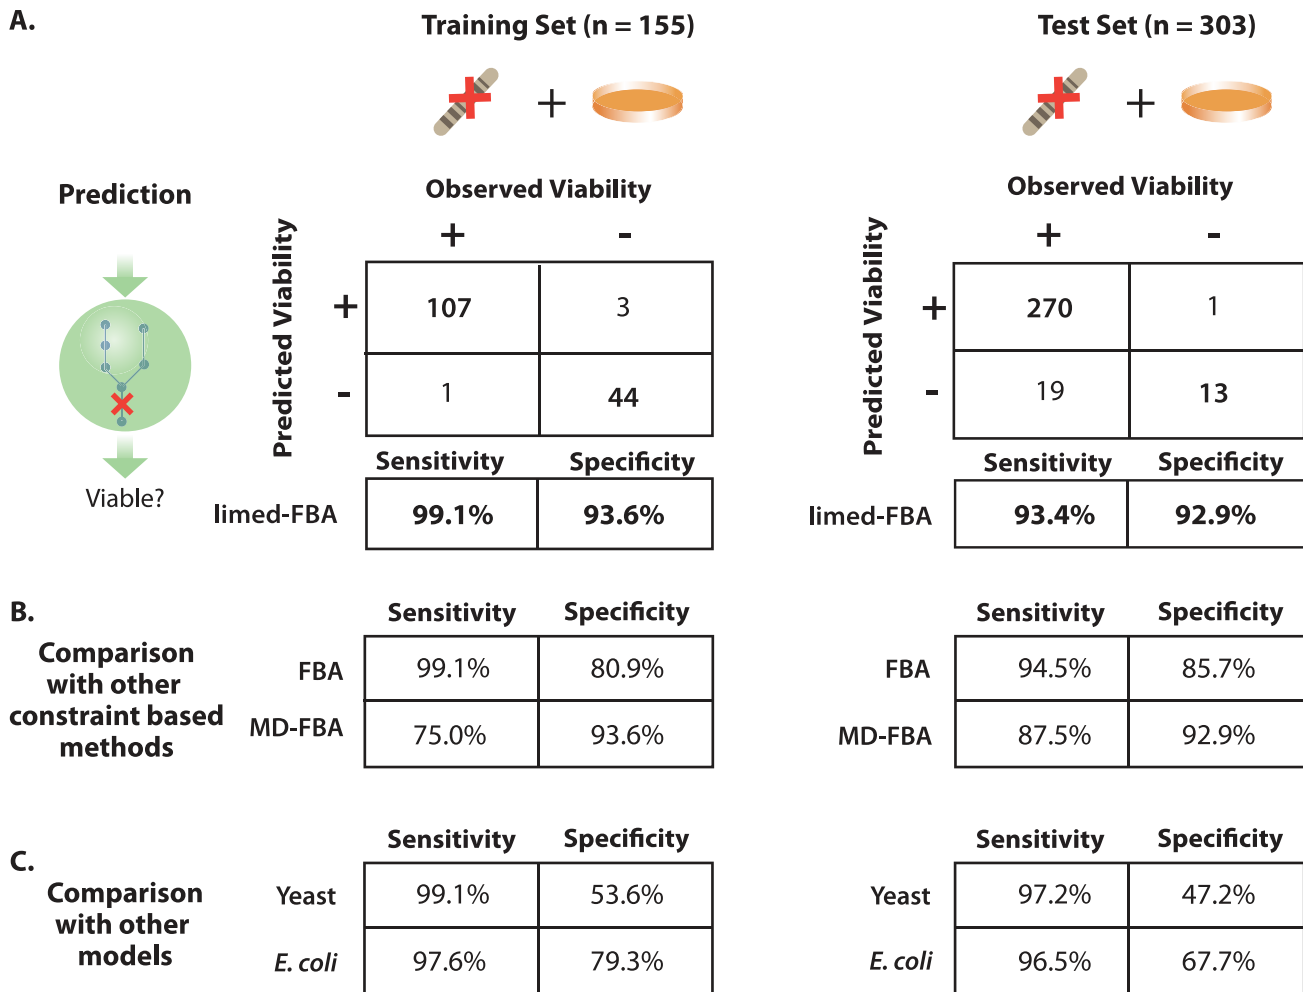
A.

Training Set (n = 155)

+

Test Set (n = 303)

+

Prediction

Viable?

Observed Viability

Predicted Viability

|   | + | - |
|---|---|---|
| + | 107 | 3 |
| - | 1 | 44 |

|   | Sensitivity | Specificity |
|---|---|---|
| limed-FBA | 99.1% | 93.6% |

Observed Viability

Predicted Viability

|   | + | - |
|---|---|---|
| + | 270 | 1 |
| - | 19 | 13 |

|   | Sensitivity | Specificity |
|---|---|---|
| limed-FBA | 93.4% | 92.9% |

B.

Comparison with other constraint based methods

|   | Sensitivity | Specificity |
|---|---|---|
| FBA | 99.1% | 80.9% |
| MD-FBA | 75.0% | 93.6% |

|   | Sensitivity | Specificity |
|---|---|---|
| FBA | 94.5% | 85.7% |
| MD-FBA | 87.5% | 92.9% |

C.

Comparison with other models

|   | Sensitivity | Specificity |
|---|---|---|
| Yeast | 99.1% | 53.6% |
| *E. coli* | 97.6% | 79.3% |

|   | Sensitivity | Specificity |
|---|---|---|
| Yeast | 97.2% | 47.2% |
| *E. coli* | 96.5% | 67.7% |